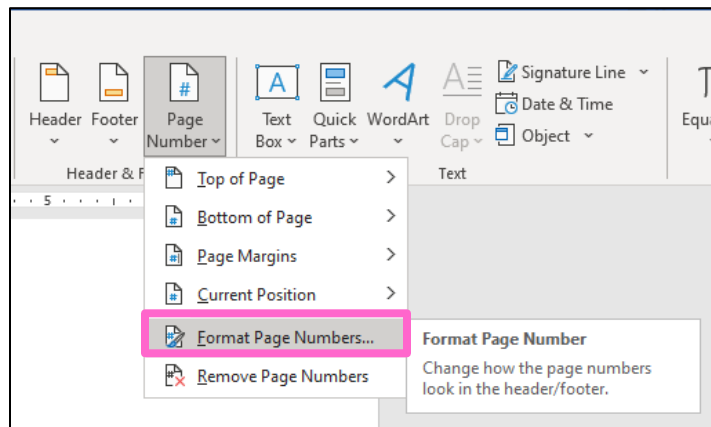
Header
Footer
Page Number
Header & F
Text Box
Quick Parts
WordArt
Drop Cap
Signature Line
Date & Time
Object
Text
Equ
5
Top of Page
Bottom of Page
Page Margins
Current Position
Format Page Numbers...
Remove Page Numbers
Format Page Number
Change how the page numbers look in the header/footer.